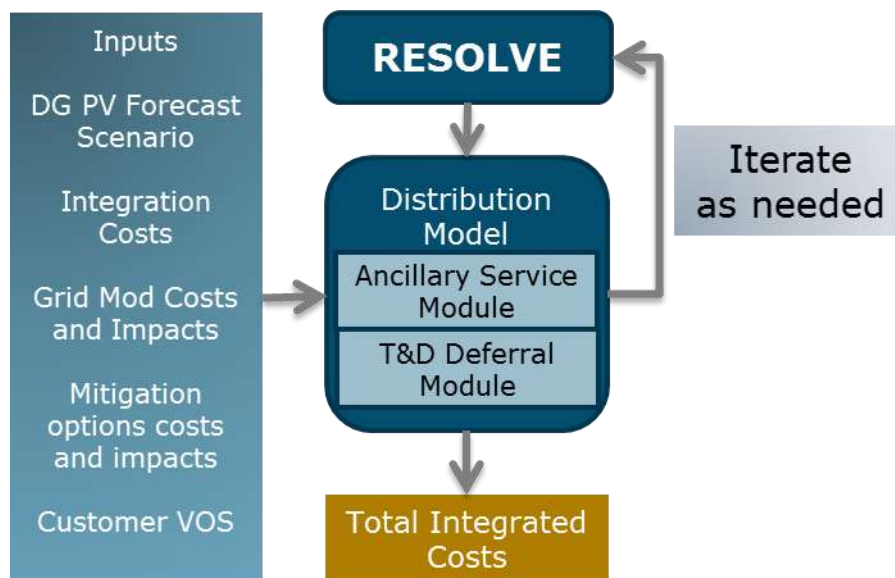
Inputs

DG PV Forecast Scenario

Integration Costs

Grid Mod Costs and Impacts

Mitigation options costs and impacts

Customer VOS

RESOLVE

Distribution Model

Ancillary Service Module

T&D Deferral Module

Iterate as needed

Total Integrated Costs